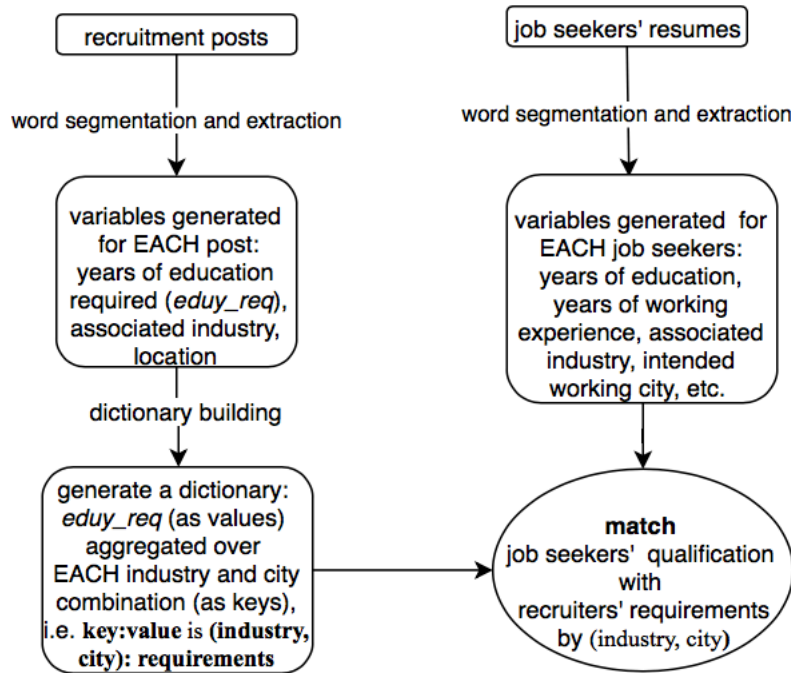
recruitment posts

word segmentation and extraction

variables generated for EACH post: years of education required (*eduy_req*), associated industry, location

dictionary building

generate a dictionary: *eduy_req* (as values) aggregated over EACH industry and city combination (as keys), i.e. **key:value** is **(industry, city): requirements**

job seekers' resumes

word segmentation and extraction

variables generated for EACH job seekers: years of education, years of working experience, associated industry, intended working city, etc.

**match**
job seekers' qualification with recruiters' requirements by (industry, city)